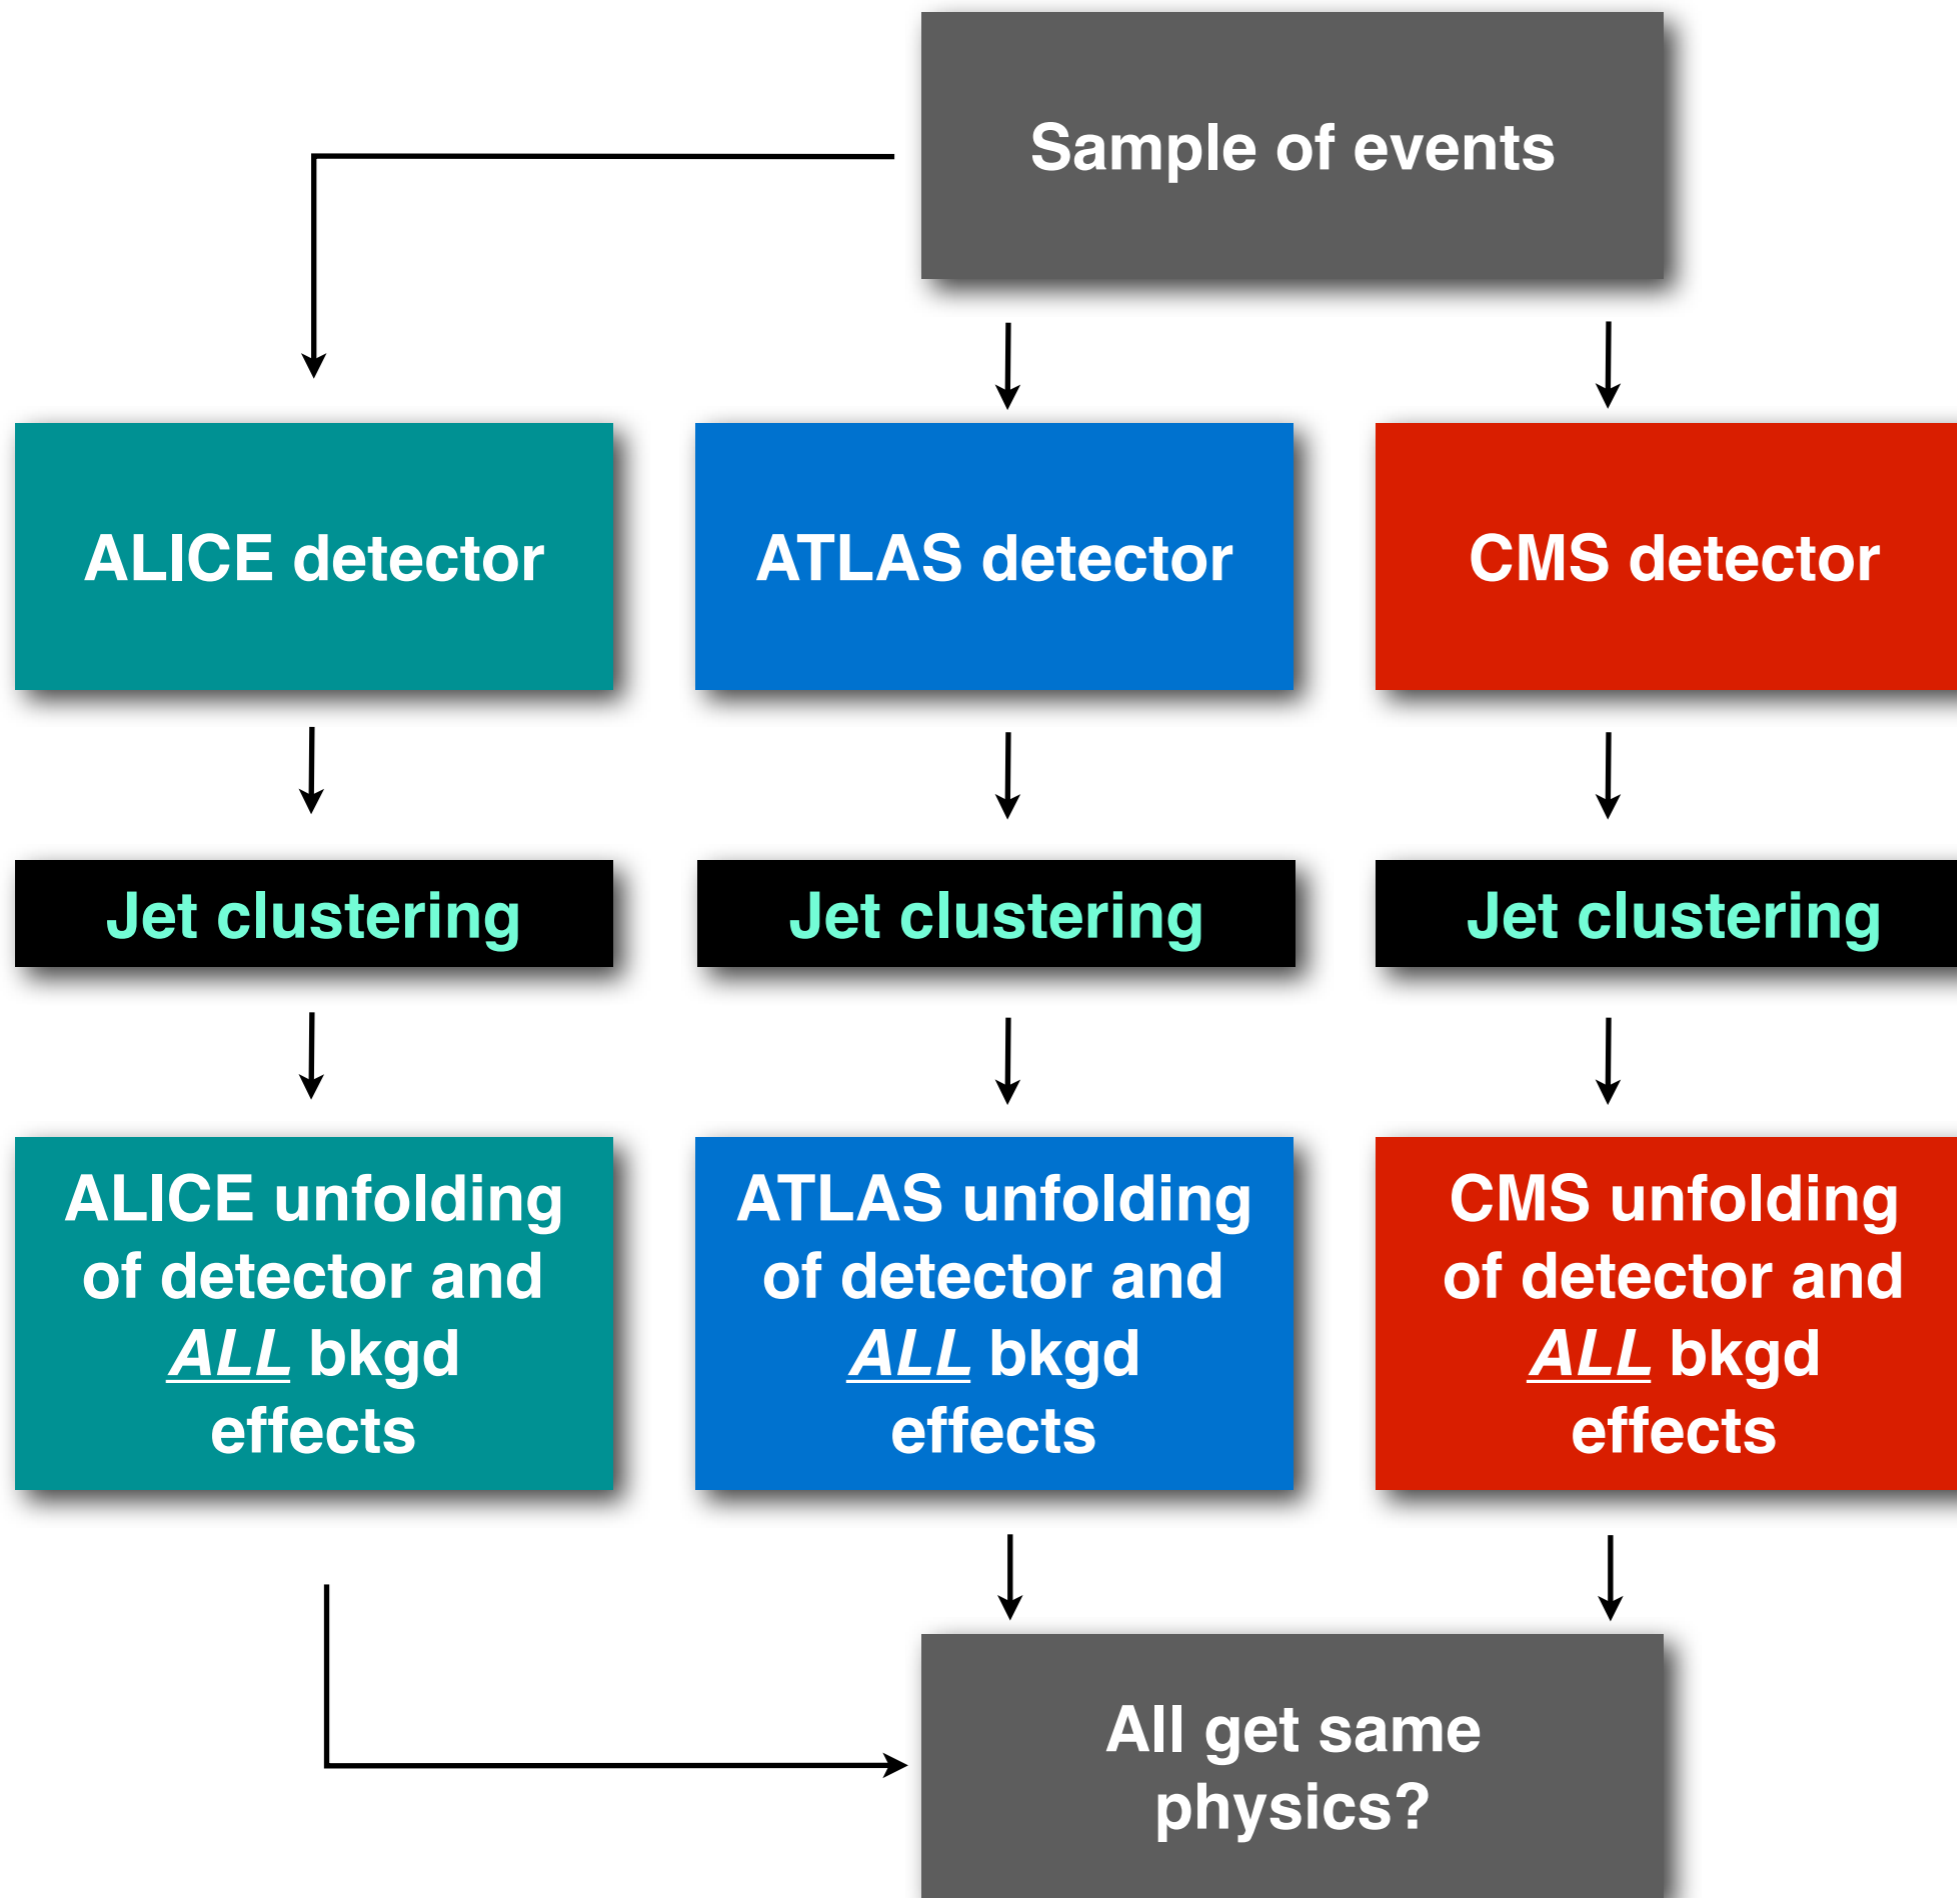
Sample of events

ALICE detector

ATLAS detector

CMS detector

Jet clustering

Jet clustering

Jet clustering

ALICE unfolding of detector and *ALL* bkgd effects

ATLAS unfolding of detector and *ALL* bkgd effects

CMS unfolding of detector and *ALL* bkgd effects

All get same physics?